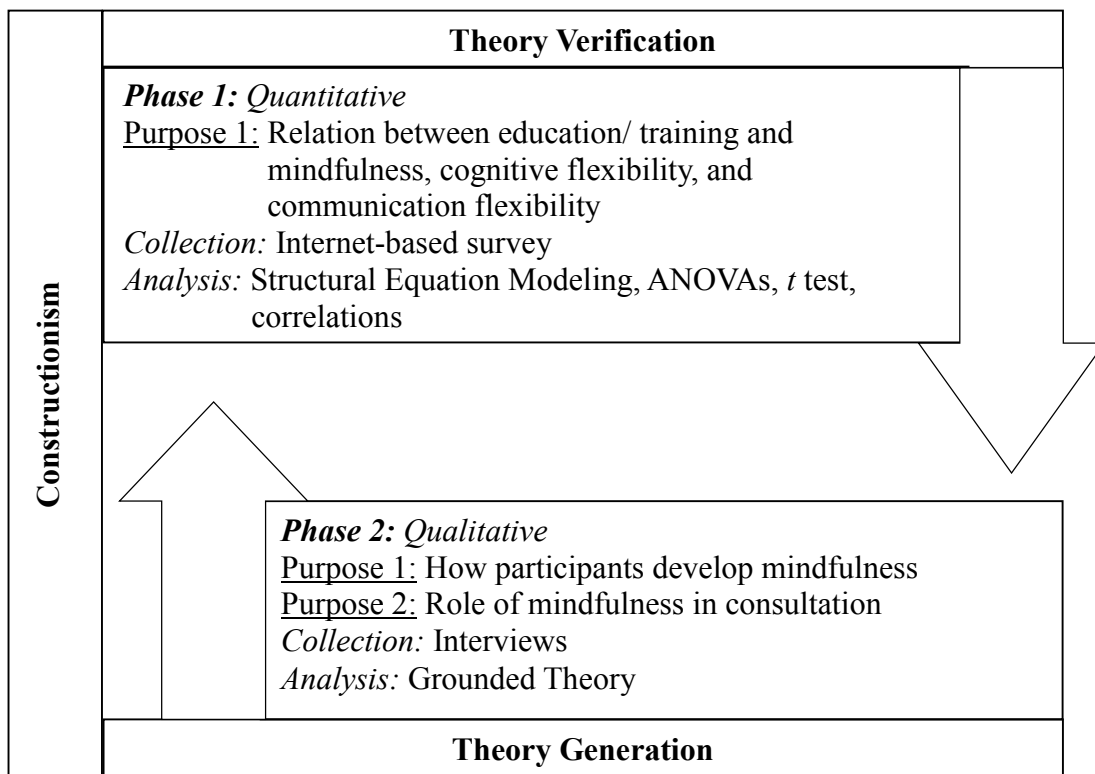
Theory Verification

Constructionism

*Phase 1:* Quantitative
Purpose 1: Relation between education/ training and mindfulness, cognitive flexibility, and communication flexibility
Collection: Internet-based survey
Analysis: Structural Equation Modeling, ANOVAs, *t* test, correlations

*Phase 2:* Qualitative
Purpose 1: How participants develop mindfulness
Purpose 2: Role of mindfulness in consultation
Collection: Interviews
Analysis: Grounded Theory

Theory Generation